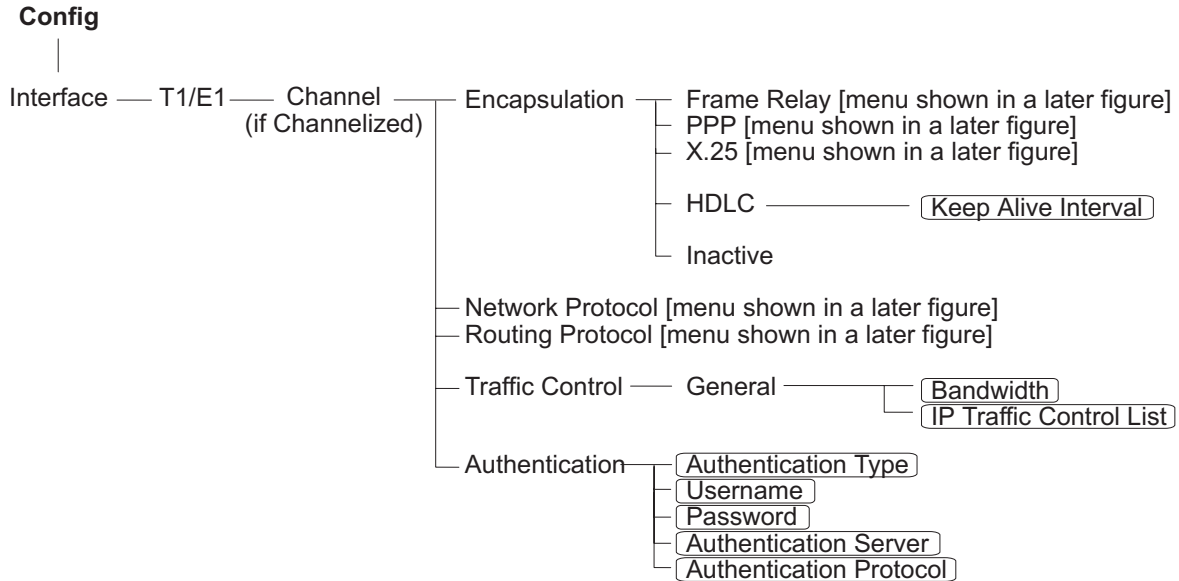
Config

Interface T1/E1 Channel (if Channelized)

Encapsulation

Frame Relay [menu shown in a later figure]
PPP [menu shown in a later figure]
X.25 [menu shown in a later figure]

HDLC

Keep Alive Interval

Inactive

Network Protocol [menu shown in a later figure]
Routing Protocol [menu shown in a later figure]

Traffic Control General

Bandwidth
IP Traffic Control List

Authentication

Authentication Type
Username
Password
Authentication Server
Authentication Protocol